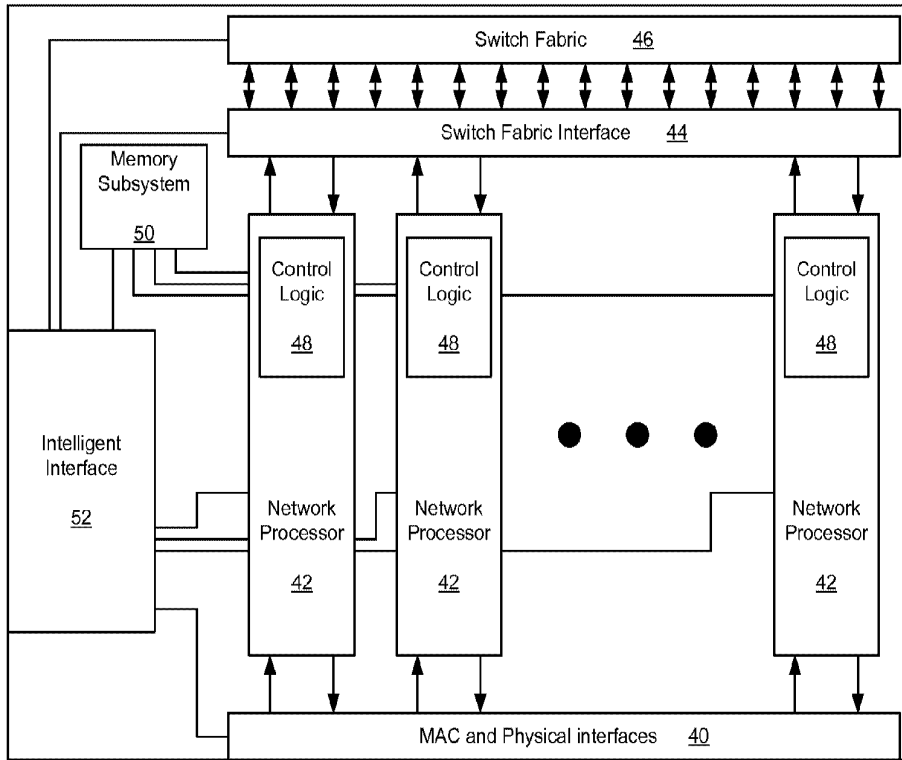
Switch Fabric 46

Switch Fabric Interface 44

Memory Subsystem 50

Control Logic 48

Control Logic 48

Control Logic 48

Intelligent Interface 52

Network Processor 42

Network Processor 42

Network Processor 42

MAC and Physical interfaces 40